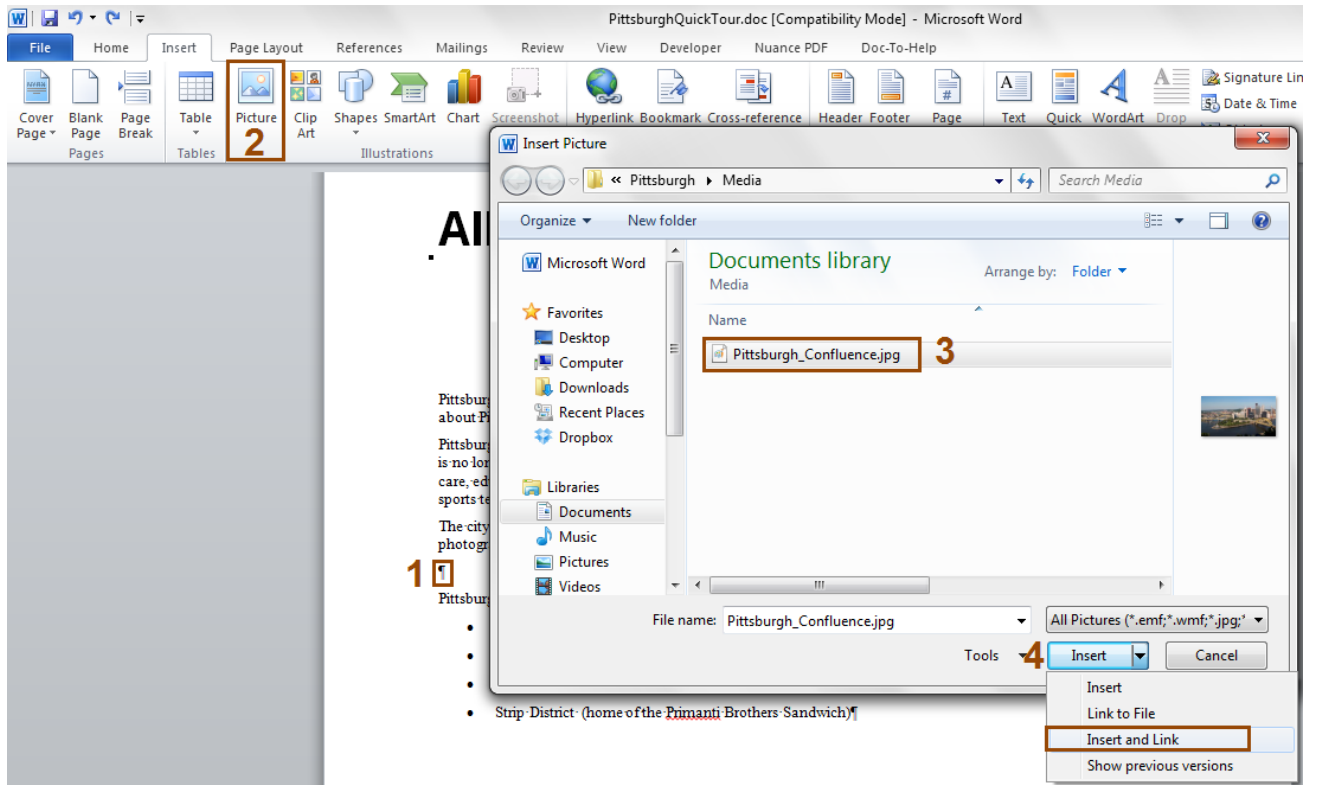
PittsburghQuickTour.doc [Compatibility Mode] - Microsoft Word

File Home Insert Page Layout References Mailings Review View Developer Nuance PDF Doc-To-Help

Cover Page Blank Page Page Break
Pages
Table
Tables
Picture
2
Clip Art Shapes SmartArt Chart Screenshot
Illustrations
Hyperlink Bookmark Cross-reference
Header Footer Page
Text Quick WordArt Drop
Signature Lin
Date & Time

Insert Picture

« Pittsburgh ▸ Media
Search Media
Organize ▾ New folder

Microsoft Word
Favorites
Desktop
Computer
Downloads
Recent Places
Dropbox
Libraries
Documents
Music
Pictures
Videos

Documents library
Media
Arrange by: Folder ▾
Name
Pittsburgh_Confluence.jpg
3

File name: Pittsburgh_Confluence.jpg
All Pictures (*.emf;*.wmf;*.jpg;*
Tools
4
Insert
Cancel

Insert
Link to File
Insert and Link
Show previous versions

All
Pittsburg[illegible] about·Pi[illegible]
Pittsburg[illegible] is·no·lon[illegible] care,·ed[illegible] sports·te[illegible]
The·city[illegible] photogr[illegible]
1 ¶
Pittsburg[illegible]
• Strip·District·(home·of·the·Primanti·Brothers·Sandwich)¶